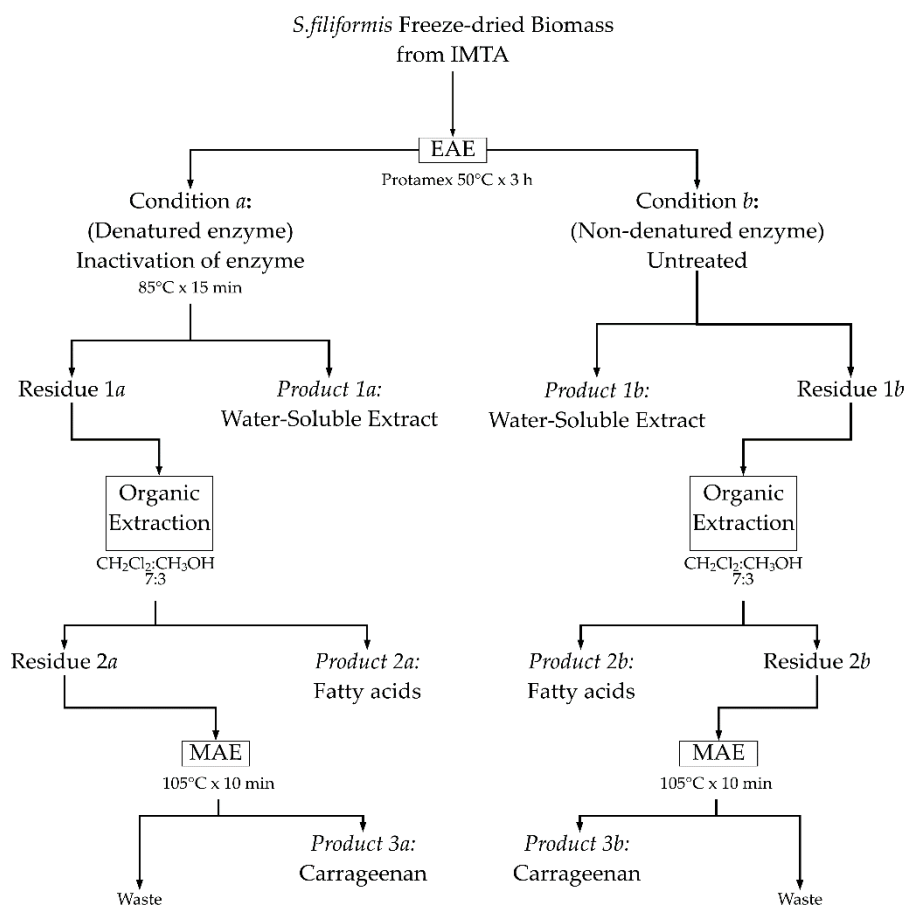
S.filiformis Freeze-dried Biomass from IMTA

EAE

Protamex 50°C x 3 h

Condition a: (Denatured enzyme) Inactivation of enzyme

85°C x 15 min

Condition b: (Non-denatured enzyme) Untreated

Residue 1a

Product 1a: Water-Soluble Extract

Product 1b: Water-Soluble Extract

Residue 1b

Organic Extraction

$CH_2Cl_2$:$CH_3OH$ 7:3

Organic Extraction

$CH_2Cl_2$:$CH_3OH$ 7:3

Residue 2a

Product 2a: Fatty acids

Product 2b: Fatty acids

Residue 2b

MAE

105°C x 10 min

MAE

105°C x 10 min

Waste

Product 3a: Carrageenan

Product 3b: Carrageenan

Waste